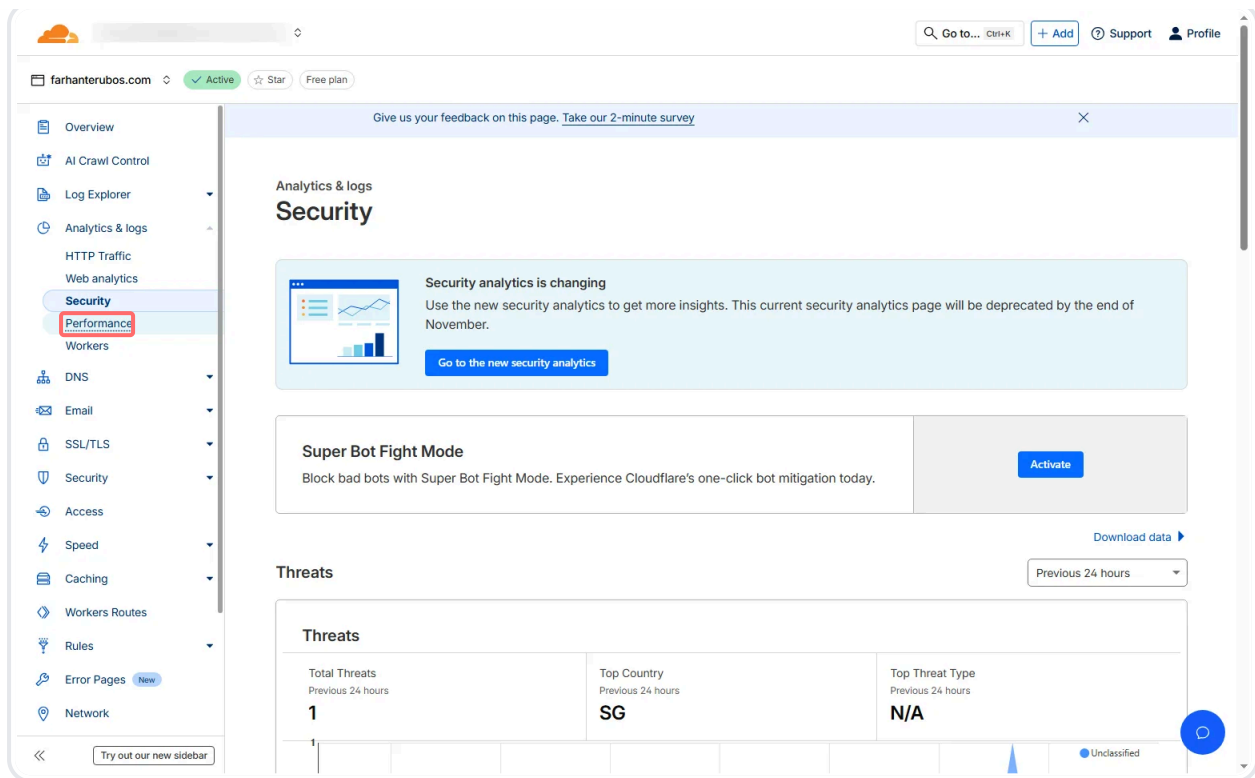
Go to... Ctrl+K
+ Add
Support
Profile

farhanterubos.com
Active
Star
Free plan

Overview
AI Crawl Control
Log Explorer
Analytics & logs
HTTP Traffic
Web analytics
Security
Performance
Workers
DNS
Email
SSL/TLS
Security
Access
Speed
Caching
Workers Routes
Rules
Error Pages New
Network
Try out our new sidebar

Give us your feedback on this page. Take our 2-minute survey

Analytics & logs
Security

Security analytics is changing
Use the new security analytics to get more insights. This current security analytics page will be deprecated by the end of November.
Go to the new security analytics

Super Bot Fight Mode
Block bad bots with Super Bot Fight Mode. Experience Cloudflare's one-click bot mitigation today.
Activate

Download data

Threats
Previous 24 hours

Threats

| Total Threats | Top Country | Top Threat Type |
|---|---|---|
| Previous 24 hours | Previous 24 hours | Previous 24 hours |
| 1 | SG | N/A |

1
Unclassified